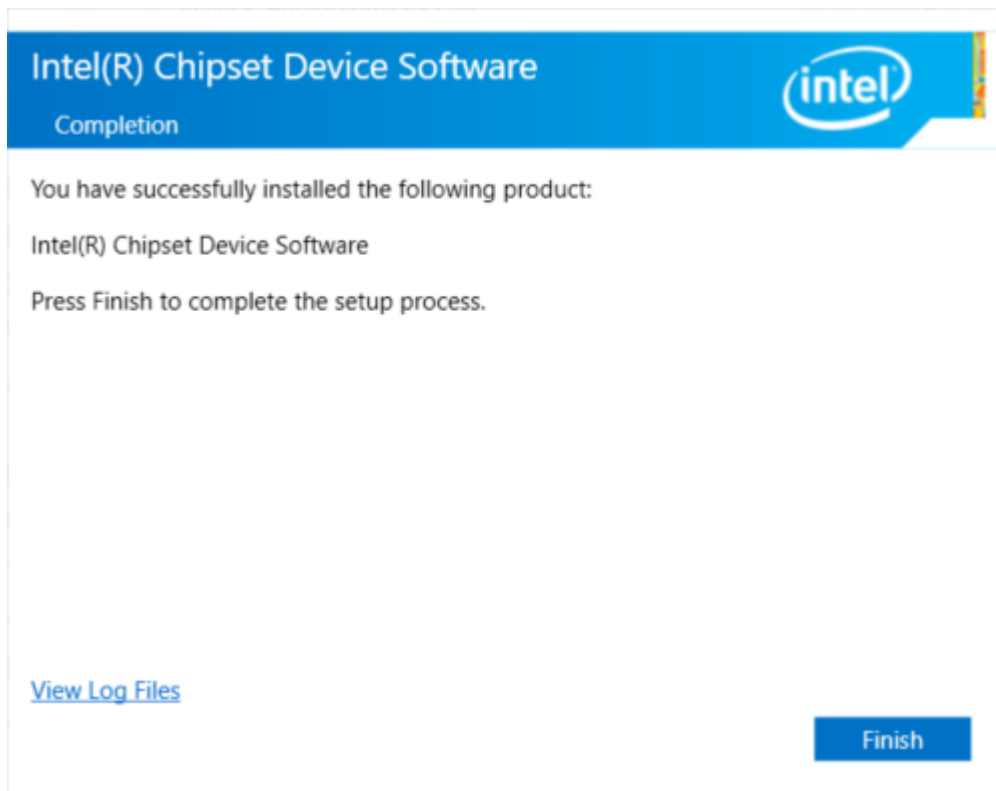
Intel(R) Chipset Device Software

Completion

intel

You have successfully installed the following product:

Intel(R) Chipset Device Software

Press Finish to complete the setup process.

View Log Files

Finish